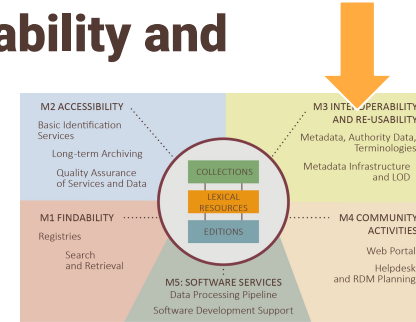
ability and

M2 ACCESSIBILITY
Basic Identification Services
Long-term Archiving
Quality Assurance of Services and Data

M3 INTEROPERABILITY AND RE-USABILITY
Metadata, Authority Data, Terminologies
Metadata Infrastructure and LOD

COLLECTIONS
LEXICAL RESOURCES
EDITIONS

M1 FINDABILITY
Registries
Search and Retrieval

M4 COMMUNITY ACTIVITIES
Web Portal
Helpdesk and RDM Planning

M5: SOFTWARE SERVICES
Data Processing Pipeline
Software Development Support